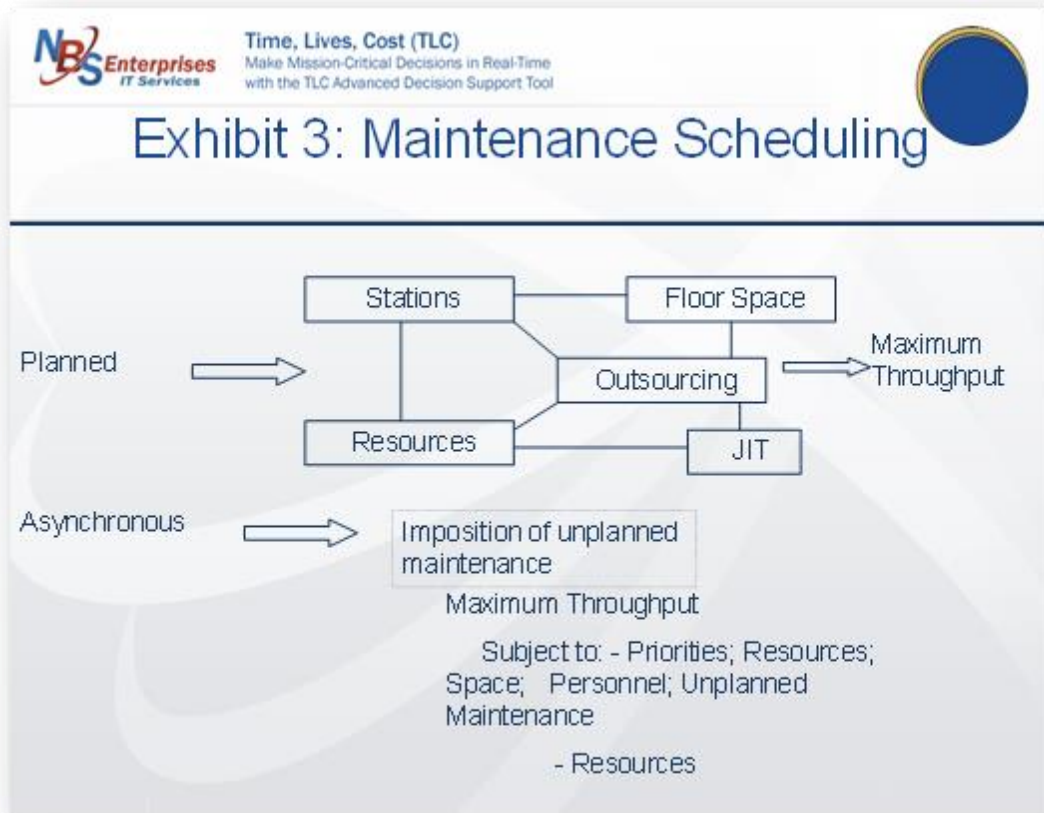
NBS Enterprises
IT Services

Time, Lives, Cost (TLC)
Make Mission-Critical Decisions in Real-Time with the TLC Advanced Decision Support Tool

Exhibit 3: Maintenance Scheduling

Stations

Floor Space

Planned

Outsourcing

Maximum Throughput

Resources

JIT

Asynchronous

Imposition of unplanned maintenance

Maximum Throughput

Subject to: - Priorities; Resources; Space; Personnel; Unplanned Maintenance

- Resources